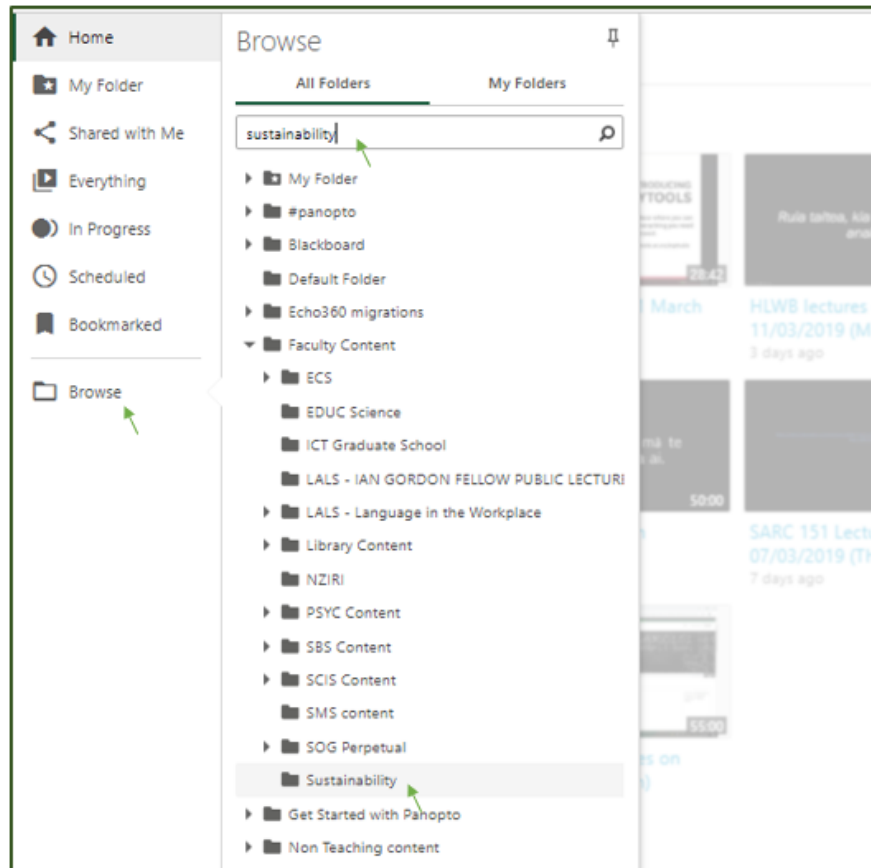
Home
My Folder
Shared with Me
Everything
In Progress
Scheduled
Bookmarked
Browse

Browse
All Folders
My Folders
sustainability
My Folder
#panopto
Blackboard
Default Folder
Echo360 migrations
Faculty Content
ECS
EDUC Science
ICT Graduate School
LALS - IAN GORDON FELLOW PUBLIC LECTURI
LALS - Language in the Workplace
Library Content
NZIRI
PSYC Content
SBS Content
SCIS Content
SMS content
SOG Perpetual
Sustainability
Get Started with Panopto
Non Teaching content

28:42
March
HLWB lectures
11/03/2019 (M
3 days ago
50:00
SARC 151 Lectu
07/03/2019 (Th
7 days ago
55:00
es on
)